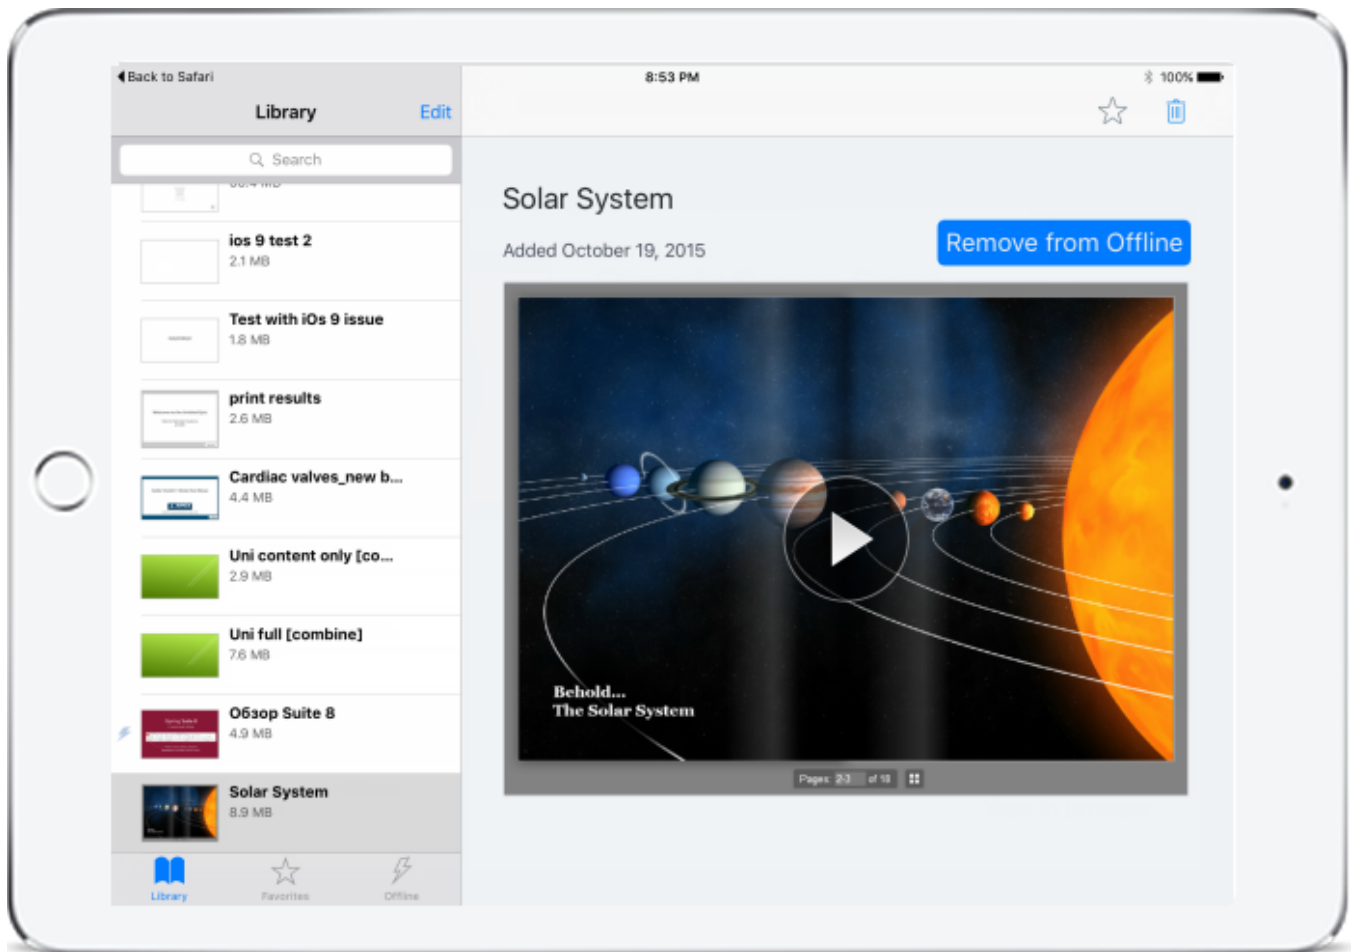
◀ Back to Safari

8:53 PM

100%

Library

Edit

Search

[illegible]

ios 9 test 2
2.1 MB

Test with iOs 9 issue
1.8 MB

print results
2.6 MB

Cardiac valves_new b...
4.4 MB

Uni content only [co...
2.9 MB

Uni full [combine]
7.6 MB

Обзор Suite 8
4.9 MB

Solar System
8.9 MB

Library

Favorites

Offline

Solar System

Added October 19, 2015

Remove from Offline

Behold...
The Solar System

Pages: 2-3 of 18